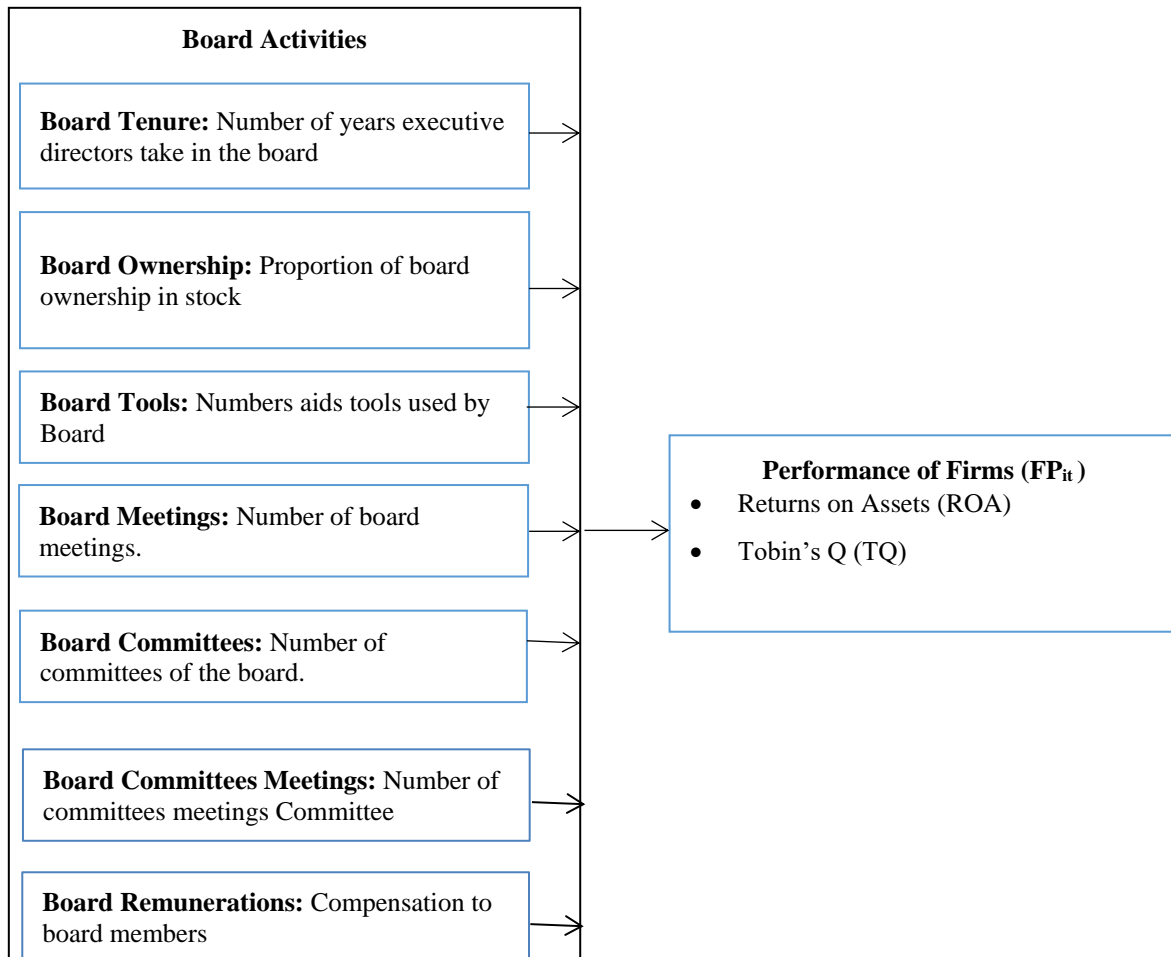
Board Activities

Board Tenure: Number of years executive directors take in the board

Board Ownership: Proportion of board ownership in stock

Board Tools: Numbers aids tools used by Board

Board Meetings: Number of board meetings.

Board Committees: Number of committees of the board.

Board Committees Meetings: Number of committees meetings Committee

Board Remunerations: Compensation to board members

Performance of Firms ($FP_{it}$)
- Returns on Assets (ROA)
- Tobin's Q (TQ)